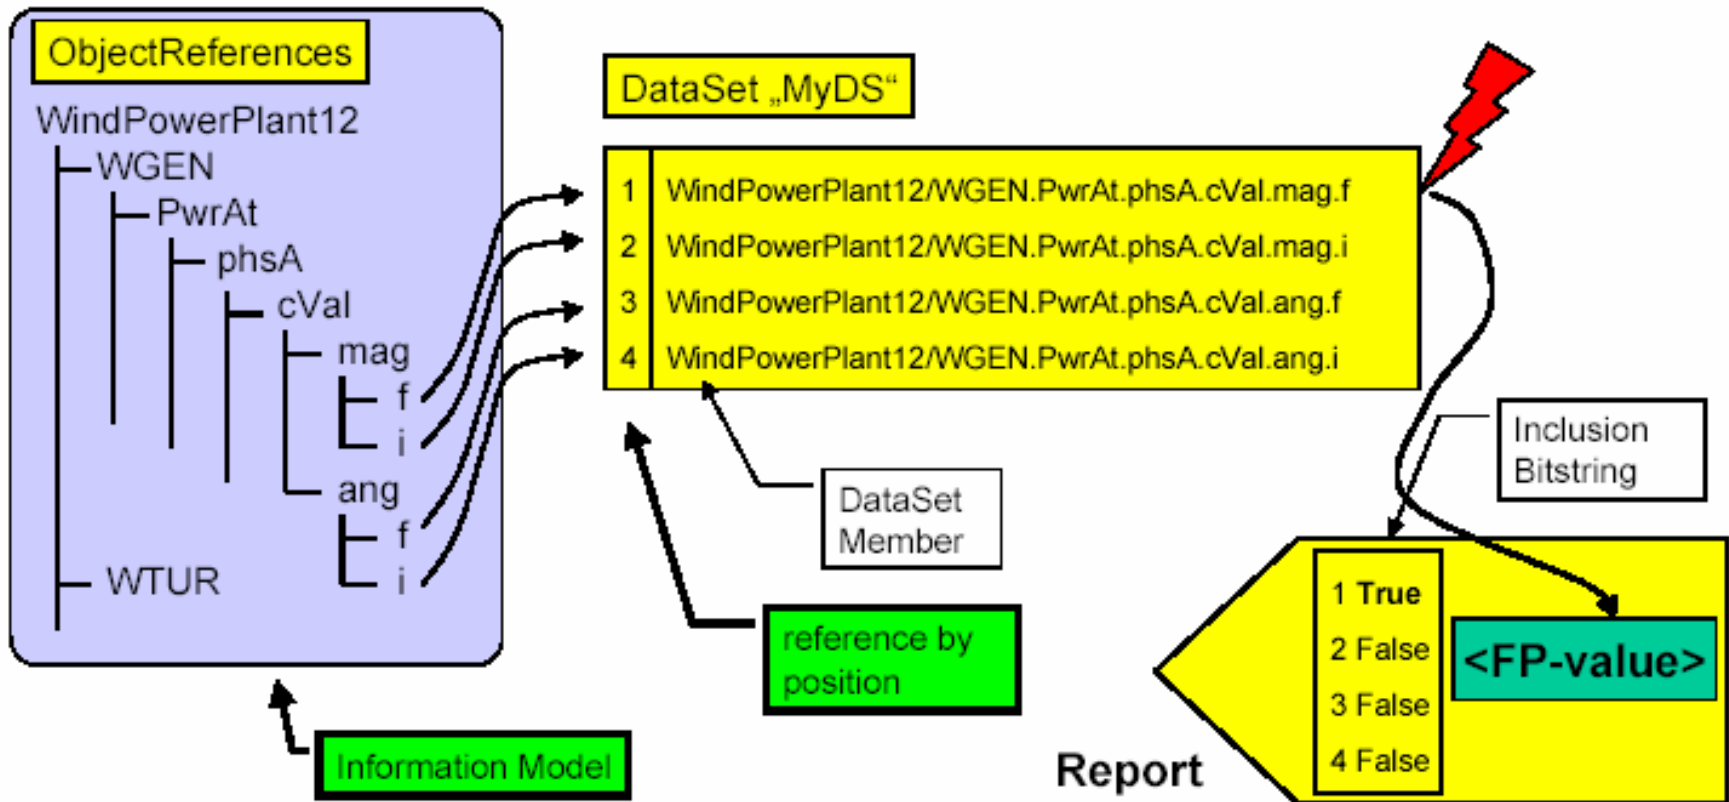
ObjectReferences

WindPowerPlant12
WGEN
PwrAt
phsA
cVal
mag
f
i
ang
f
i
WTUR

DataSet „MyDS“

| 1 | WindPowerPlant12/WGEN.PwrAt.phsA.cVal.mag.f |
|---|---|
| 2 | WindPowerPlant12/WGEN.PwrAt.phsA.cVal.mag.i |
| 3 | WindPowerPlant12/WGEN.PwrAt.phsA.cVal.ang.f |
| 4 | WindPowerPlant12/WGEN.PwrAt.phsA.cVal.ang.i |

Inclusion Bitstring

DataSet Member

reference by position

Information Model

1 True
2 False
3 False
4 False

<FP-value>

Report